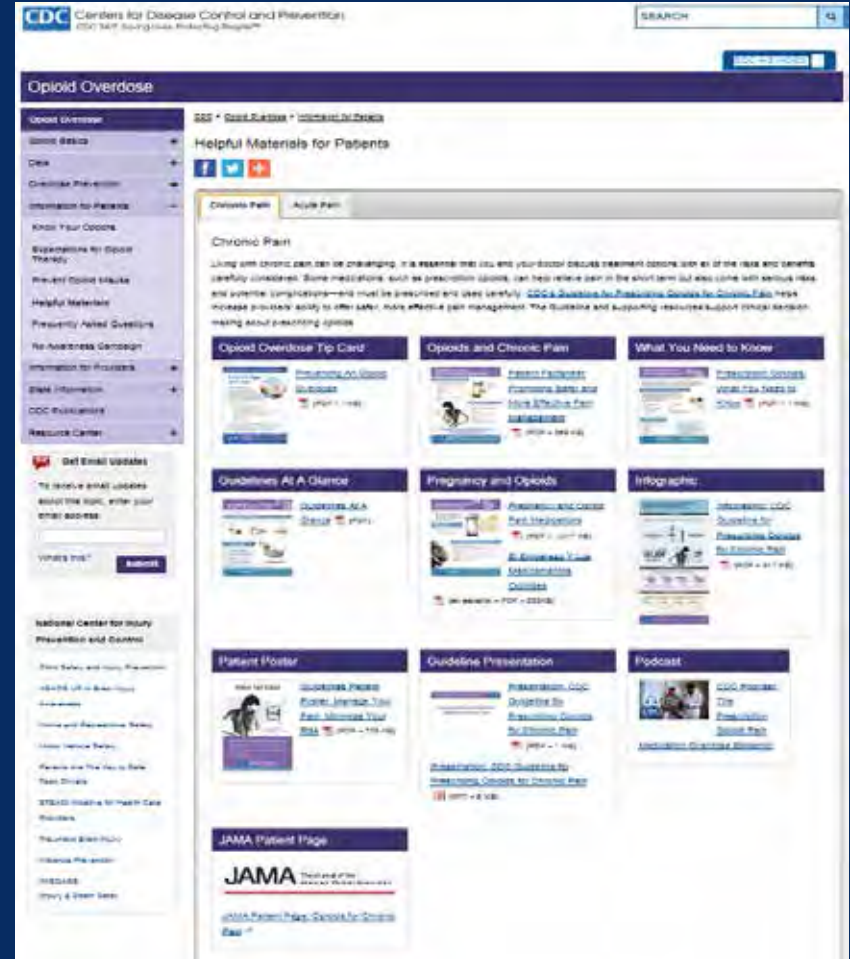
CDC Centers for Disease Control and Prevention
CDC 24/7: Saving Lives. Protecting People™

SEARCH

Opioid Overdose

Opioid Overdose
Opioid Basics
Data
Overdose Prevention
Information for Patients
Know Your Opioids
Expectations for Opioid Therapy
Prevent Opioid Misuse
Helpful Materials
Frequently Asked Questions
Rx Awareness Campaign
Information for Providers
State Information
CDC Publications
Resource Center

Get Email Updates
To receive email updates about this topic, enter your email address:
What's this? Submit

National Center for Injury Prevention and Control
Child Safety and Injury Prevention
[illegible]
Home and Recreational Safety
Motor Vehicle Safety
Parents are the Key to Safe Teen Drivers
STEADI Initiative for Health Care Providers
Traumatic Brain Injury
Violence Prevention
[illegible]

CDC > Opioid Overdose > Information for Patients

Helpful Materials for Patients

Chronic Pain | Acute Pain

Chronic Pain

Living with chronic pain can be challenging. It is essential that you and your doctor discuss treatment options with all of the risks and benefits carefully considered. Some medications, such as prescription opioids, can help relieve pain in the short term but also come with serious risks and potential complications—and must be prescribed and used carefully. CDC's Guideline for Prescribing Opioids for Chronic Pain helps increase providers' ability to offer safer, more effective pain management. The Guideline and supporting resources support clinical decision making about prescribing opioids.

Opioid Overdose Tip Card
Preventing An Opioid Overdose (PDF – 1 MB)

Opioids and Chronic Pain
Patient Factsheet: Promoting Safer and More Effective Pain Management (PDF – 369 KB)

What You Need to Know
Prescription Opioids: What You Need to Know (PDF – 1 MB)

Guidelines At A Glance
Guidelines At A Glance (PDF)

Pregnancy and Opioids
Pregnancy and Opioid Pain Medications (PDF – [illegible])
El Embarazo Y Los Medicamentos Opioides (en español – PDF – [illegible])

Infographic
Infographic: CDC Guideline for Prescribing Opioids for Chronic Pain (PDF – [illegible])

Patient Poster
Guidelines Patient Poster: Manage Your Pain, Minimize Your Risk (PDF – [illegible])

Guideline Presentation
Presentation: CDC Guideline for Prescribing Opioids for Chronic Pain (PDF – 1 MB)
Presentation: CDC Guideline for Prescribing Opioids for Chronic Pain (PPT – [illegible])

Podcast
CDC Podcast: The Prescription Opioid Pain Medication Overdose Epidemic

JAMA Patient Page
JAMA
JAMA Patient Page: Opioids for Chronic Pain